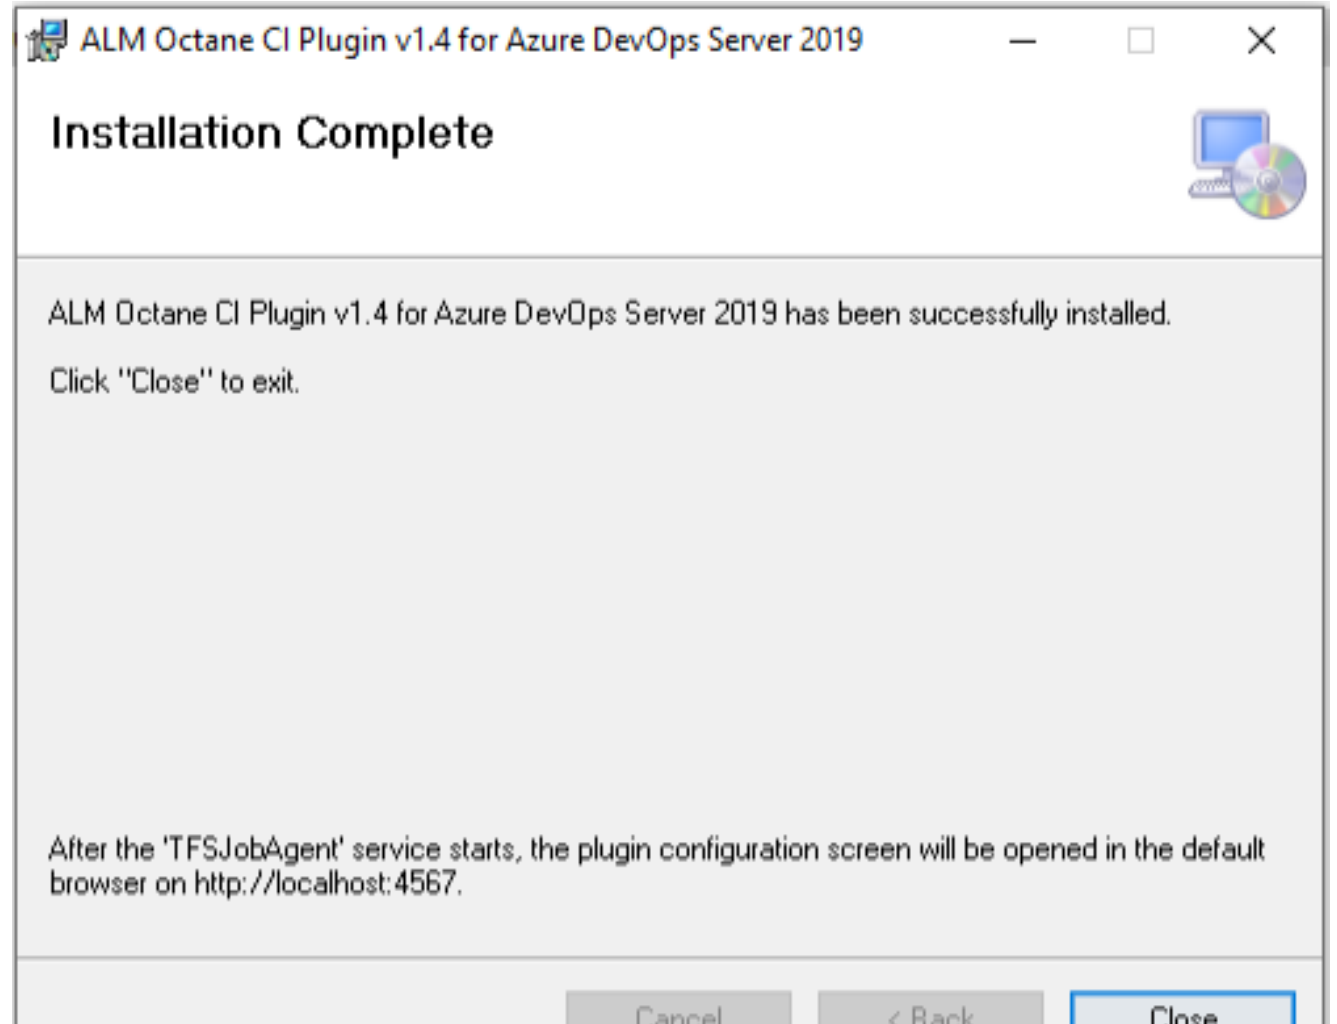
ALM Octane CI Plugin v1.4 for Azure DevOps Server 2019

Installation Complete

ALM Octane CI Plugin v1.4 for Azure DevOps Server 2019 has been successfully installed.

Click "Close" to exit.

After the 'TFSJobAgent' service starts, the plugin configuration screen will be opened in the default browser on http://localhost:4567.

Cancel

< Back

Close